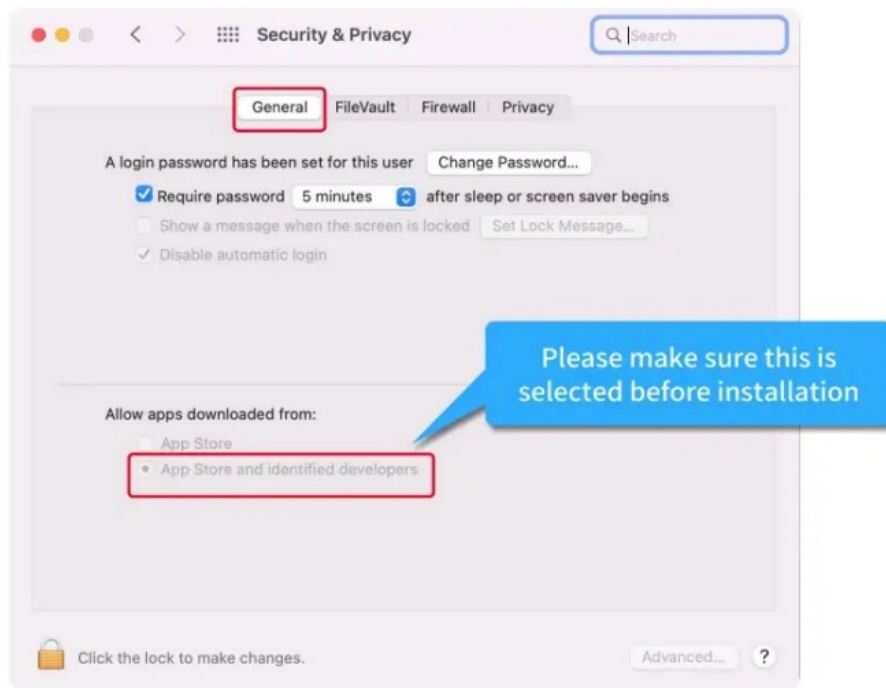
Security & Privacy

Search

General | FileVault | Firewall | Privacy

A login password has been set for this user Change Password...

Require password 5 minutes after sleep or screen saver begins

Show a message when the screen is locked Set Lock Message...

Disable automatic login

Please make sure this is selected before installation

Allow apps downloaded from:

App Store

App Store and identified developers

Click the lock to make changes.

Advanced...

?